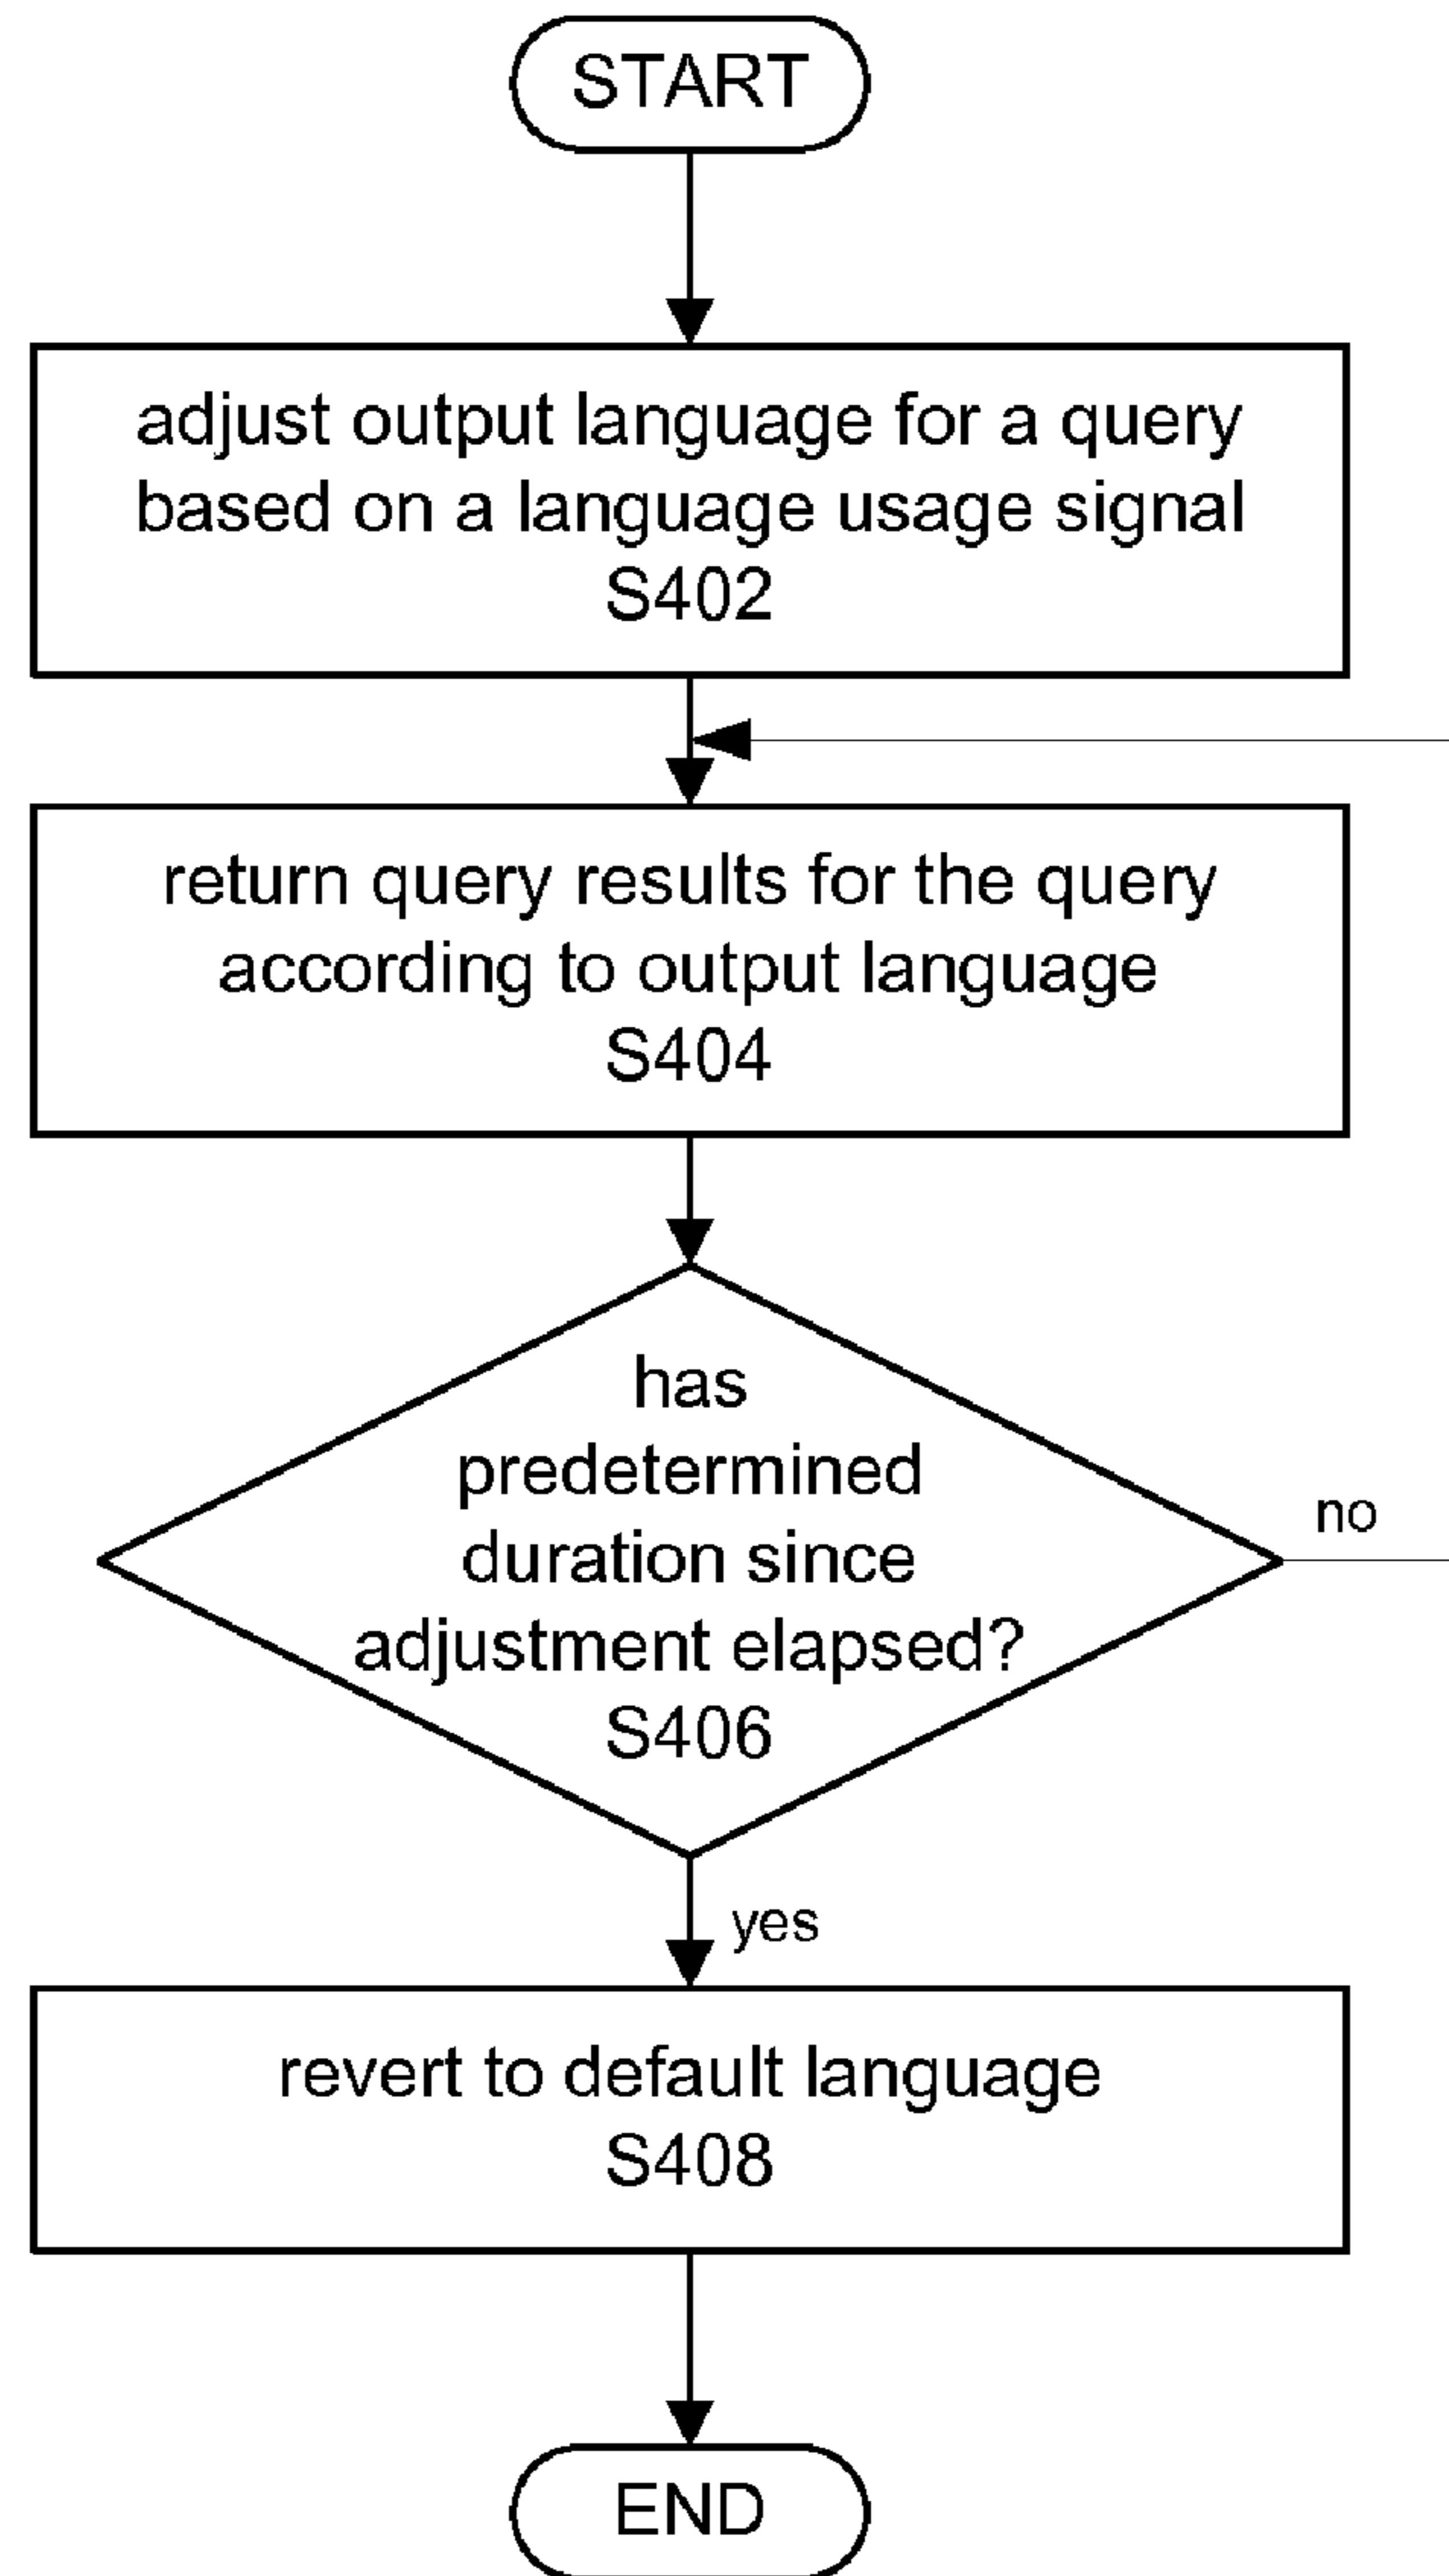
START

adjust output language for a query based on a language usage signal S402

return query results for the query according to output language S404

has predetermined duration since adjustment elapsed? S406

no

yes

revert to default language S408

END